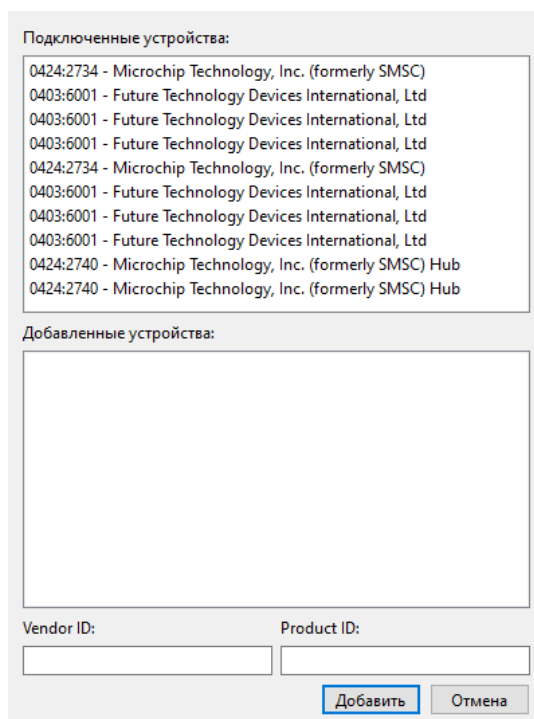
Подключенные устройства:

0424:2734 - Microchip Technology, Inc. (formerly SMSC)
0403:6001 - Future Technology Devices International, Ltd
0403:6001 - Future Technology Devices International, Ltd
0403:6001 - Future Technology Devices International, Ltd
0424:2734 - Microchip Technology, Inc. (formerly SMSC)
0403:6001 - Future Technology Devices International, Ltd
0403:6001 - Future Technology Devices International, Ltd
0403:6001 - Future Technology Devices International, Ltd
0424:2740 - Microchip Technology, Inc. (formerly SMSC) Hub
0424:2740 - Microchip Technology, Inc. (formerly SMSC) Hub

Добавленные устройства:

Vendor ID:

Product ID:

Добавить

Отмена